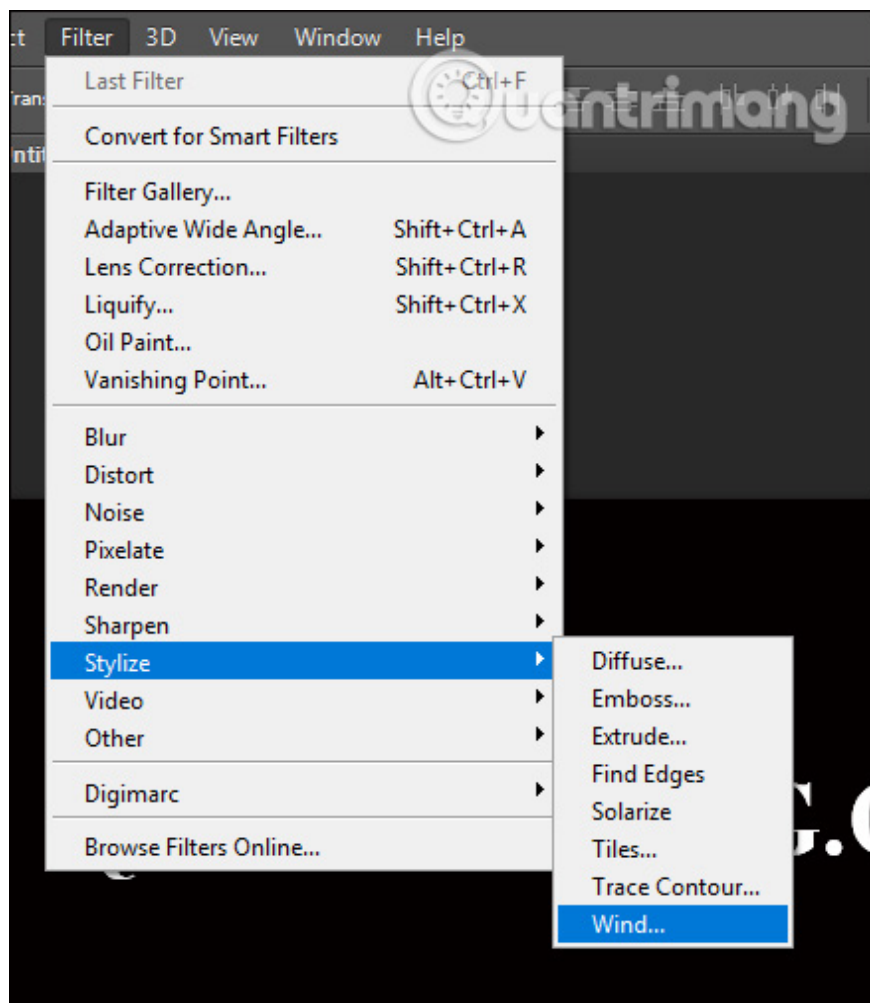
ct Filter 3D View Window Help

Trans

ntit

Quantrimang

Last Filter Ctrl+F

Convert for Smart Filters

Filter Gallery...
Adaptive Wide Angle... Shift+Ctrl+A
Lens Correction... Shift+Ctrl+R
Liquify... Shift+Ctrl+X
Oil Paint...
Vanishing Point... Alt+Ctrl+V

Blur
Distort
Noise
Pixelate
Render
Sharpen
Stylize
Video
Other

Digimarc

Browse Filters Online...

Diffuse...
Emboss...
Extrude...
Find Edges
Solarize
Tiles...
Trace Contour...
Wind...

G.C